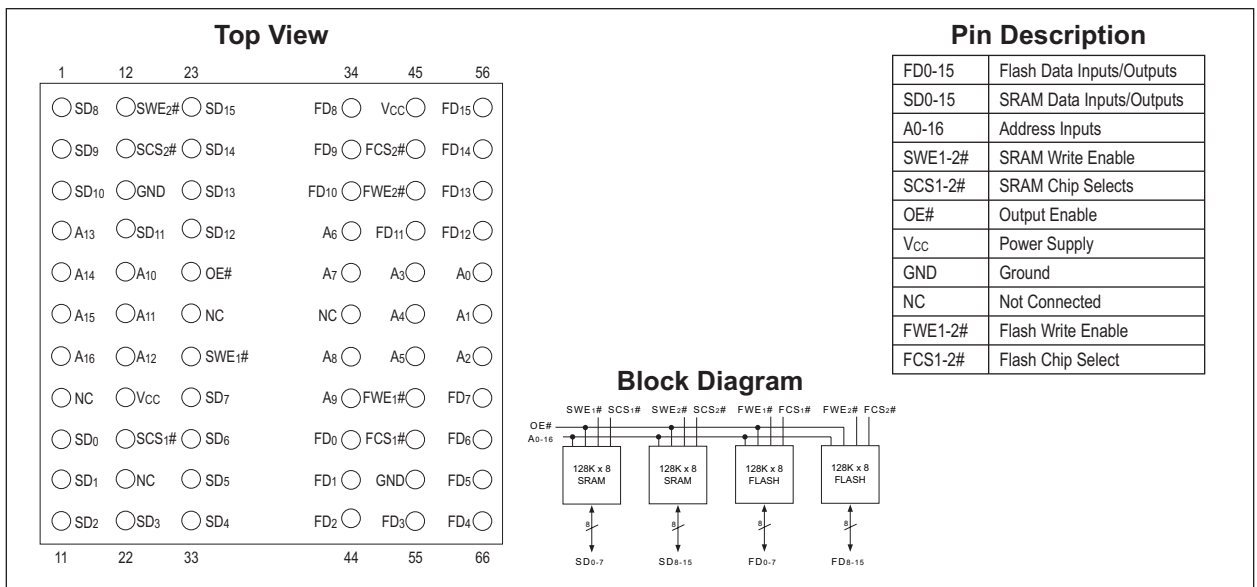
**Top View**

1 12 23 34 45 56

SD$_8$ SWE$_2$# SD$_{15}$ FD$_8$ V$_{CC}$ FD$_{15}$

SD$_9$ SCS$_2$# SD$_{14}$ FD$_9$ FCS$_2$# FD$_{14}$

SD$_{10}$ GND SD$_{13}$ FD$_{10}$ FWE$_2$# FD$_{13}$

A$_{13}$ SD$_{11}$ SD$_{12}$ A$_6$ FD$_{11}$ FD$_{12}$

A$_{14}$ A$_{10}$ OE# A$_7$ A$_3$ A$_0$

A$_{15}$ A$_{11}$ NC NC A$_4$ A$_1$

A$_{16}$ A$_{12}$ SWE$_1$# A$_8$ A$_5$ A$_2$

NC V$_{CC}$ SD$_7$ A$_9$ FWE$_1$# FD$_7$

SD$_0$ SCS$_1$# SD$_6$ FD$_0$ FCS$_1$# FD$_6$

SD$_1$ NC SD$_5$ FD$_1$ GND FD$_5$

SD$_2$ SD$_3$ SD$_4$ FD$_2$ FD$_3$ FD$_4$

11 22 33 44 55 66

**Pin Description**

| FD0-15 | Flash Data Inputs/Outputs |
|---|---|
| SD0-15 | SRAM Data Inputs/Outputs |
| A0-16 | Address Inputs |
| SWE1-2# | SRAM Write Enable |
| SCS1-2# | SRAM Chip Selects |
| OE# | Output Enable |
| V$_{CC}$ | Power Supply |
| GND | Ground |
| NC | Not Connected |
| FWE1-2# | Flash Write Enable |
| FCS1-2# | Flash Chip Select |

**Block Diagram**

SWE$_1$# SCS$_1$# SWE$_2$# SCS$_2$# FWE$_1$# FCS$_1$# FWE$_2$# FCS$_2$#

OE#
A$_{0-16}$

128K x 8 SRAM
128K x 8 SRAM
128K x 8 FLASH
128K x 8 FLASH

8 8 8 8

SD$_{0-7}$ SD$_{8-15}$ FD$_{0-7}$ FD$_{8-15}$